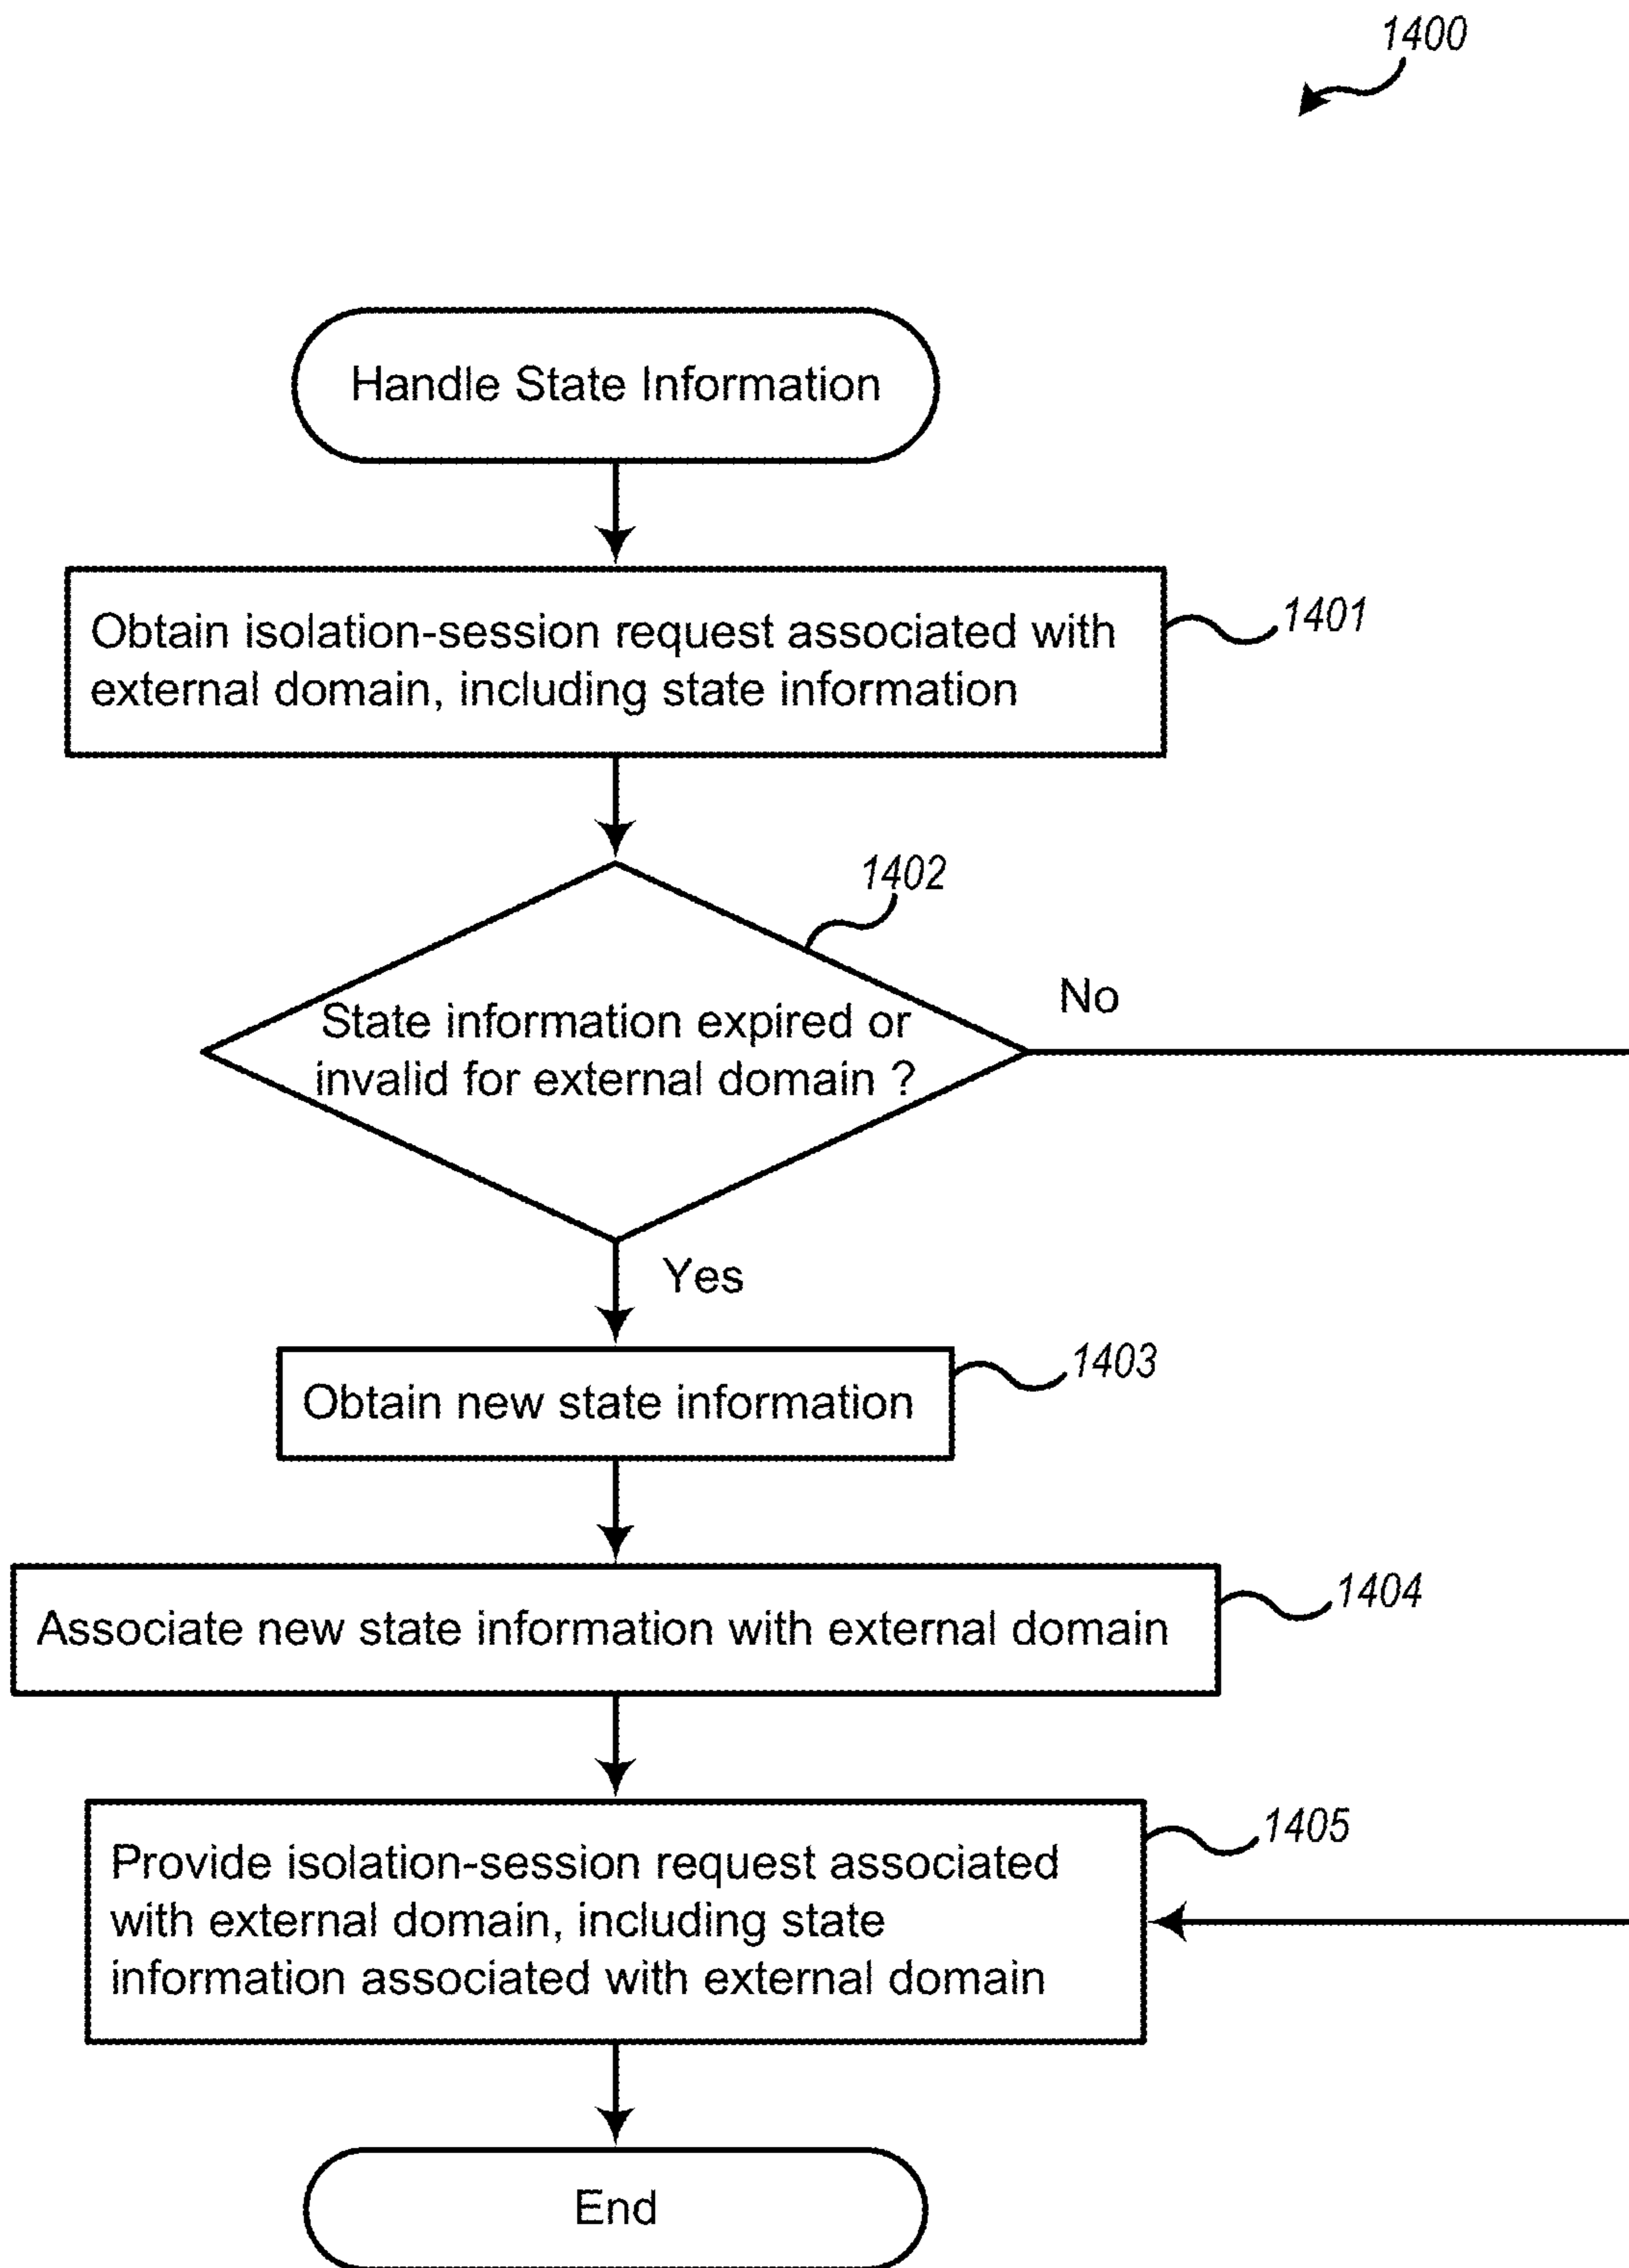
1400

Handle State Information

Obtain isolation-session request associated with external domain, including state information

1401

1402

State information expired or invalid for external domain ?

No

Yes

Obtain new state information

1403

Associate new state information with external domain

1404

Provide isolation-session request associated with external domain, including state information associated with external domain

1405

End